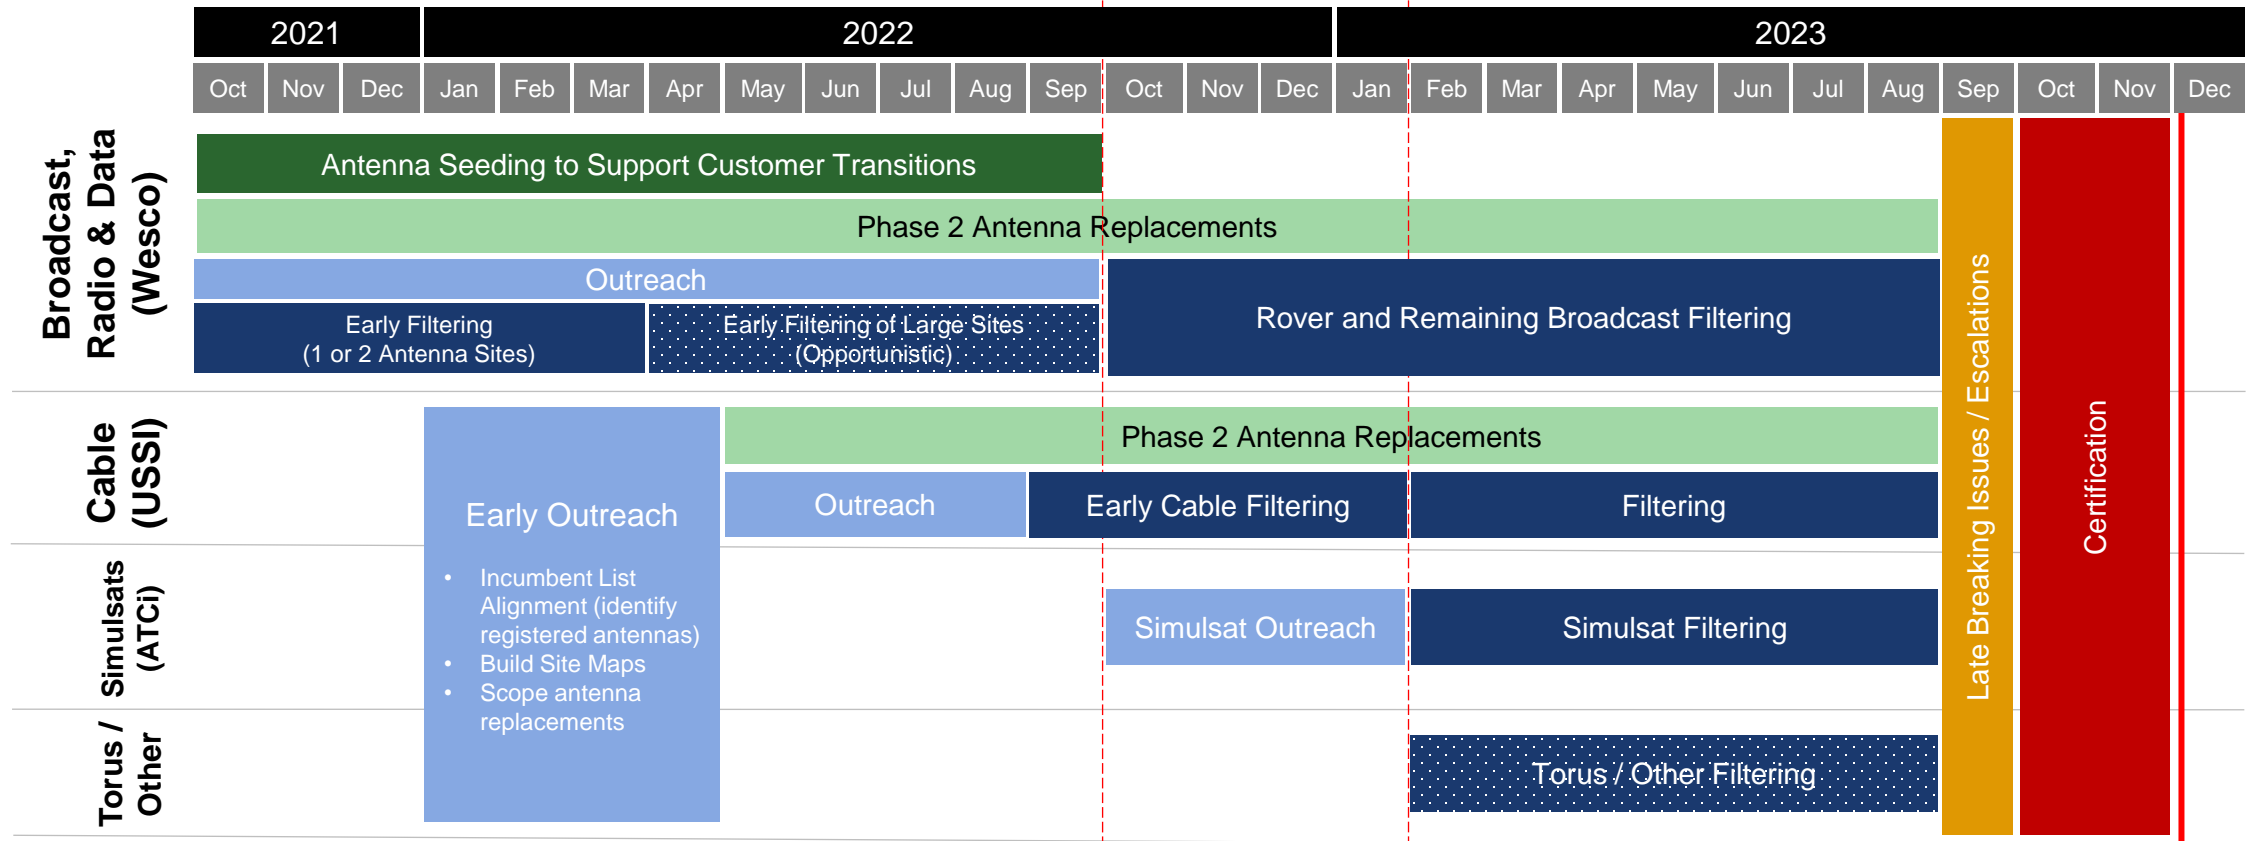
| 2021 | | | 2022 | | | | | | | | | | | | 2023 | | | | | | | | | | | |
|---|---|---|---|---|---|---|---|---|---|---|---|---|---|---|---|---|---|---|---|---|---|---|---|---|---|---|
| Oct | Nov | Dec | Jan | Feb | Mar | Apr | May | Jun | Jul | Aug | Sep | Oct | Nov | Dec | Jan | Feb | Mar | Apr | May | Jun | Jul | Aug | Sep | Oct | Nov | Dec |

Broadcast, Radio & Data (Wesco)

Antenna Seeding to Support Customer Transitions

Phase 2 Antenna Replacements

Outreach

Early Filtering (1 or 2 Antenna Sites)

Early Filtering of Large Sites (Opportunistic)

Rover and Remaining Broadcast Filtering

Cable (USSI)

Early Outreach

• Incumbent List Alignment (identify registered antennas)
• Build Site Maps
• Scope antenna replacements

Phase 2 Antenna Replacements

Outreach

Early Cable Filtering

Filtering

Simulsats (ATCi)

Simulsat Outreach

Simulsat Filtering

Torus / Other

Torus / Other Filtering

Late Breaking Issues / Escalations

Certification